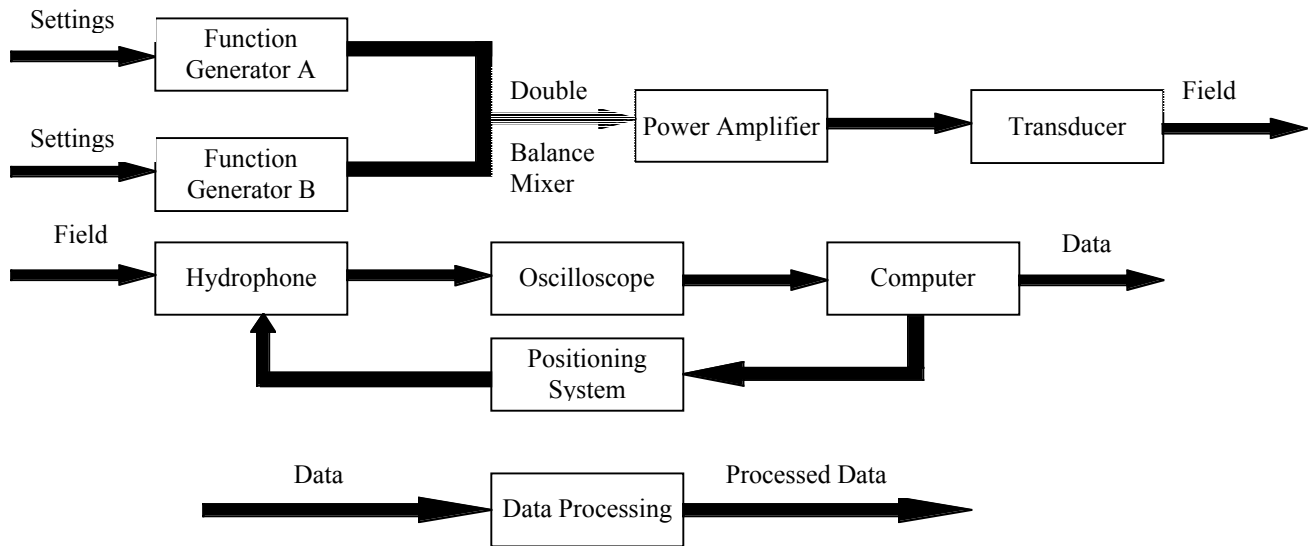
Settings

Function Generator A

Settings

Function Generator B

Double Balance Mixer

Power Amplifier

Transducer

Field

Field

Hydrophone

Oscilloscope

Computer

Data

Positioning System

Data

Data Processing

Processed Data